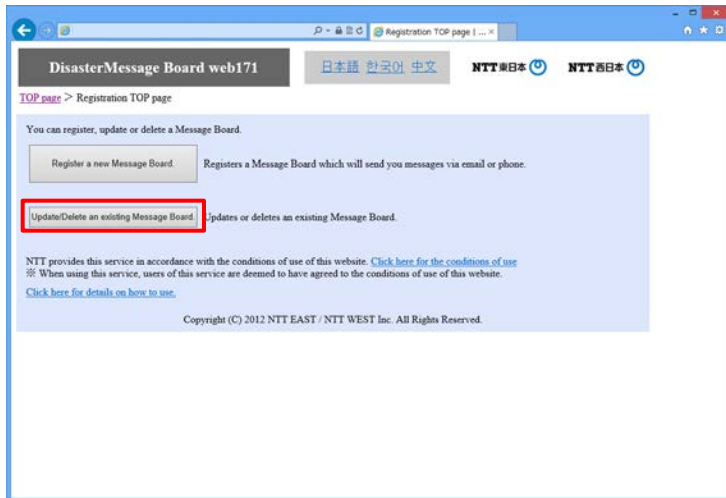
Registration TOP page | ... ×

DisasterMessage Board web171

日本語 한국어 中文

NTT東日本

NTT西日本

TOP page > Registration TOP page

You can register, update or delete a Message Board.

Register a new Message Board.

Registers a Message Board which will send you messages via email or phone.

Update/Delete an existing Message Board.

Updates or deletes an existing Message Board.

NTT provides this service in accordance with the conditions of use of this website. Click here for the conditions of use
※ When using this service, users of this service are deemed to have agreed to the conditions of use of this website.

Click here for details on how to use.

Copyright (C) 2012 NTT EAST / NTT WEST Inc. All Rights Reserved.